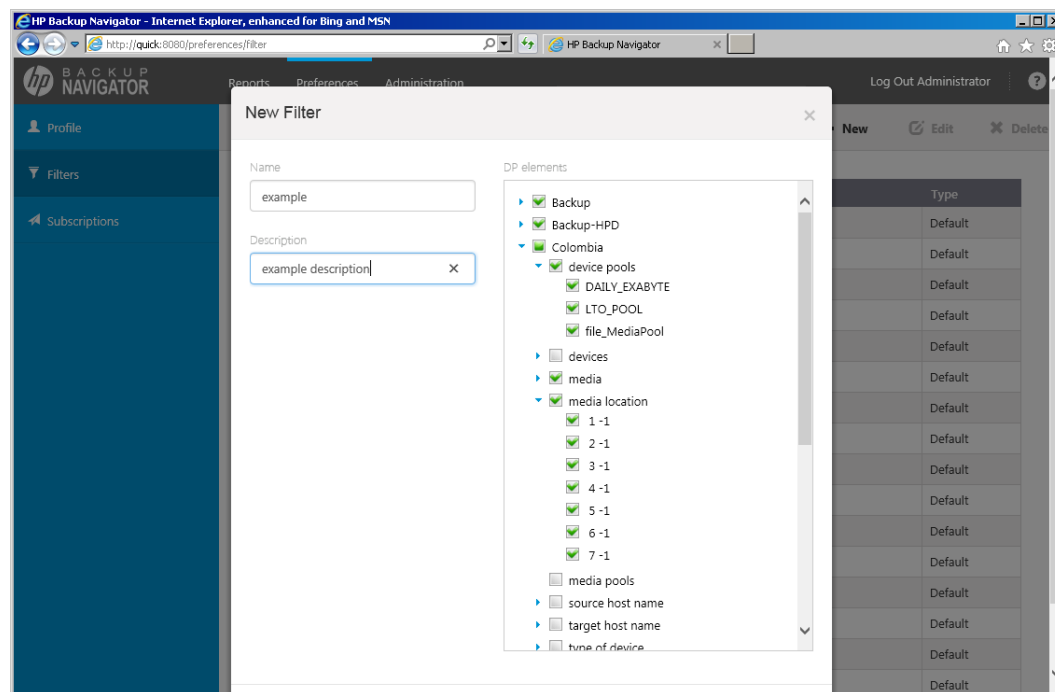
HP Backup Navigator - Internet Explorer, enhanced for Bing and MSN

http://quick:8080/preferences/filter

HP Backup Navigator

BACKUP NAVIGATOR

Reports Preferences Administration

Log Out Administrator

Profile

Filters

Subscriptions

New Edit Delete

Type

Default
Default
Default
Default
Default
Default
Default
Default
Default
Default
Default
Default
Default
Default
Default
Default

New Filter

Name

example

Description

example description

DP elements

Backup
Backup-HPD
Colombia
device pools
DAILY_EXABYTE
LTO_POOL
file_MediaPool
devices
media
media location
1 -1
2 -1
3 -1
4 -1
5 -1
6 -1
7 -1
media pools
source host name
target host name
type of device